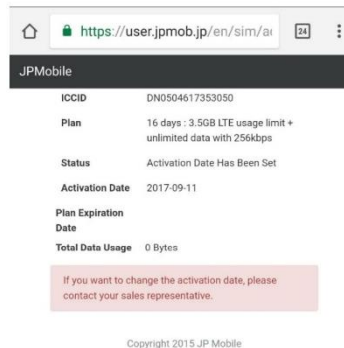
https://user.jpmob.jp/en/sim/a

24

JPMobile

| ICCID | DN0504617353050 |
|---|---|
| Plan | 16 days : 3.5GB LTE usage limit + unlimited data with 256kbps |
| Status | Activation Date Has Been Set |
| Activation Date | 2017-09-11 |
| Plan Expiration Date | |
| Total Data Usage | 0 Bytes |

If you want to change the activation date, please contact your sales representative.

Copyright 2015 JP Mobile